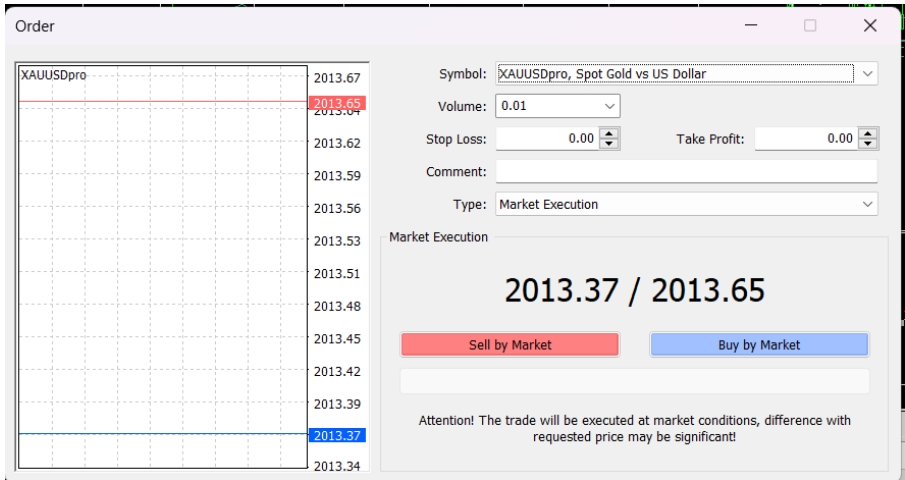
Order

XAUUSDpro

2013.67
2013.65
2013.64
2013.62
2013.59
2013.56
2013.53
2013.51
2013.48
2013.45
2013.42
2013.39
2013.37
2013.34

Symbol: XAUUSDpro, Spot Gold vs US Dollar

Volume: 0.01

Stop Loss: 0.00

Take Profit: 0.00

Comment:

Type: Market Execution

Market Execution

2013.37 / 2013.65

Sell by Market

Buy by Market

Attention! The trade will be executed at market conditions, difference with requested price may be significant!